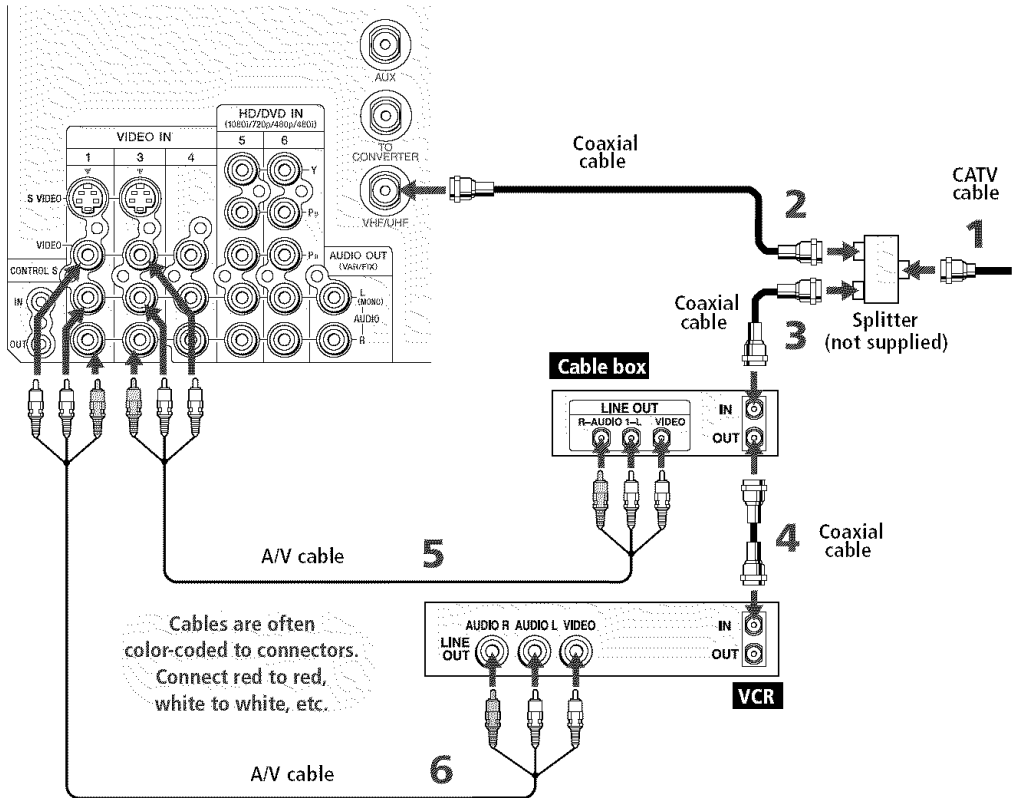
AUX

TO CONVERTER

VHF/UHF

HD/DVD IN
(1080i/720p/480p/480i)

5 6

Y

$P_B$

$P_R$

VIDEO IN

1 3 4

S VIDEO

VIDEO

CONTROL S

IN

OUT

AUDIO OUT
(VAR/FIX)

L
(MONO)

AUDIO

R

Coaxial cable

CATV cable

2

1

Coaxial cable

3

Splitter
(not supplied)

Cable box

LINE OUT
R–AUDIO 1–L VIDEO

IN

OUT

4

Coaxial cable

A/V cable

5

Cables are often color-coded to connectors. Connect red to red, white to white, etc.

AUDIO R AUDIO L VIDEO

LINE OUT

IN

OUT

VCR

A/V cable

6